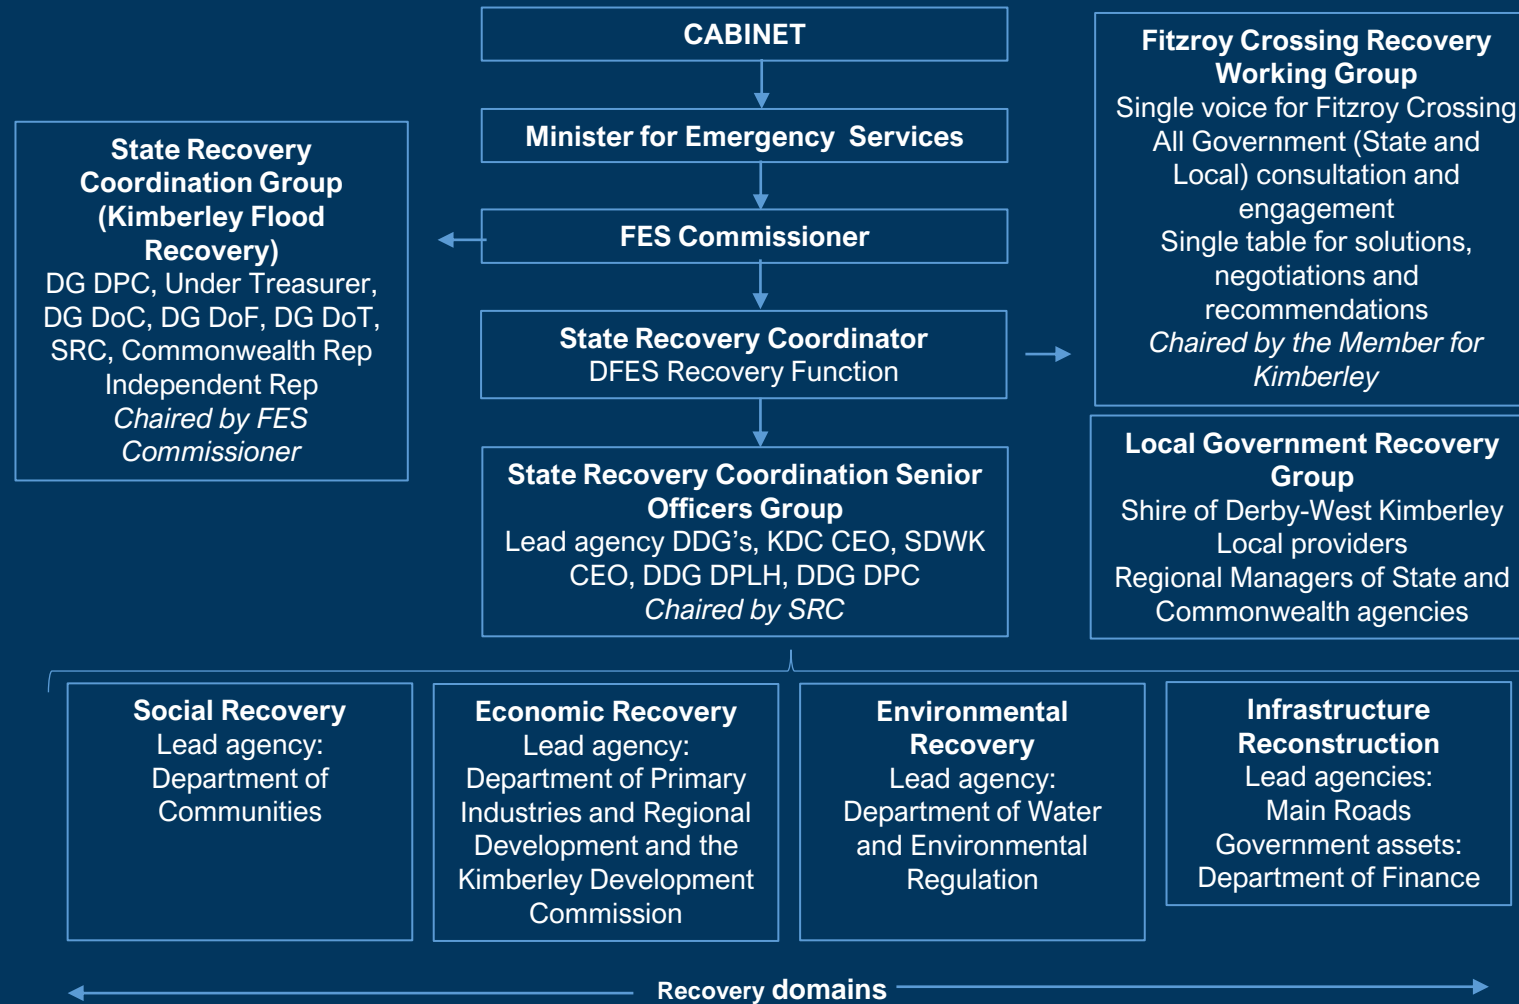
CABINET

Minister for Emergency Services

FES Commissioner

State Recovery Coordinator
DFES Recovery Function

State Recovery Coordination Senior Officers Group
Lead agency DDG's, KDC CEO, SDWK CEO, DDG DPLH, DDG DPC
*Chaired by SRC*

State Recovery Coordination Group (Kimberley Flood Recovery)
DG DPC, Under Treasurer, DG DoC, DG DoF, DG DoT, SRC, Commonwealth Rep Independent Rep
*Chaired by FES Commissioner*

Fitzroy Crossing Recovery Working Group
Single voice for Fitzroy Crossing
All Government (State and Local) consultation and engagement
Single table for solutions, negotiations and recommendations
*Chaired by the Member for Kimberley*

Local Government Recovery Group
Shire of Derby-West Kimberley
Local providers
Regional Managers of State and Commonwealth agencies

Social Recovery
Lead agency:
Department of Communities

Economic Recovery
Lead agency:
Department of Primary Industries and Regional Development and the Kimberley Development Commission

Environmental Recovery
Lead agency:
Department of Water and Environmental Regulation

Infrastructure Reconstruction
Lead agencies:
Main Roads
Government assets:
Department of Finance

Recovery domains